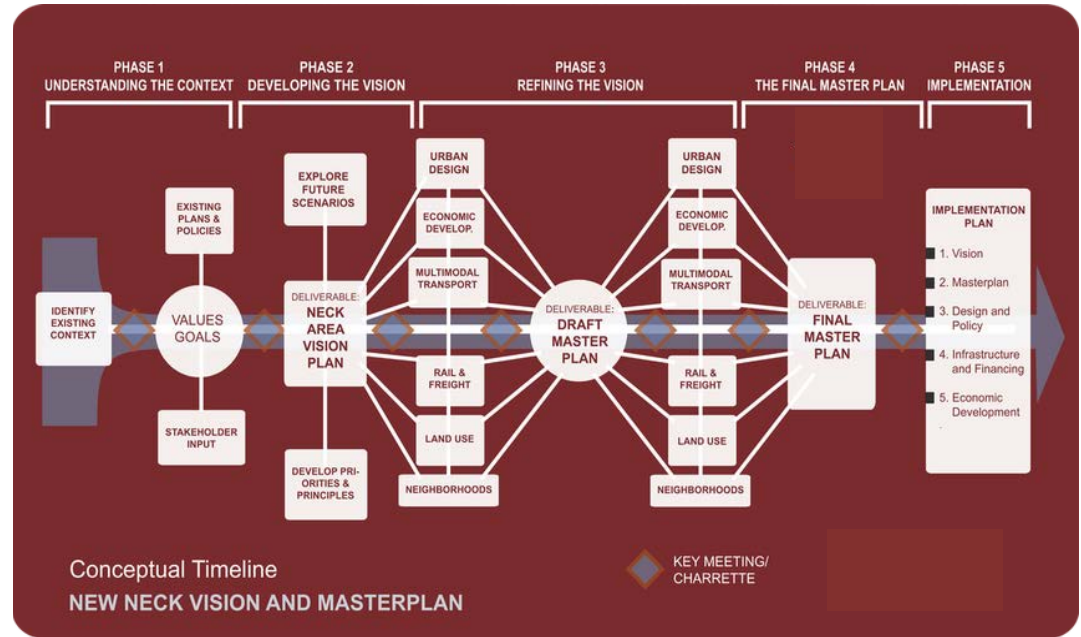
PHASE 1
UNDERSTANDING THE CONTEXT

PHASE 2
DEVELOPING THE VISION

PHASE 3
REFINING THE VISION

PHASE 4
THE FINAL MASTER PLAN

PHASE 5
IMPLEMENTATION

IDENTIFY EXISTING CONTEXT

EXISTING PLANS & POLICIES

VALUES GOALS

STAKEHOLDER INPUT

EXPLORE FUTURE SCENARIOS

DELIVERABLE: NECK AREA VISION PLAN

DEVELOP PRIORITIES & PRINCIPLES

URBAN DESIGN

ECONOMIC DEVELOP.

MULTIMODAL TRANSPORT

RAIL & FREIGHT

LAND USE

NEIGHBORHOODS

DELIVERABLE: DRAFT MASTER PLAN

URBAN DESIGN

ECONOMIC DEVELOP.

MULTIMODAL TRANSPORT

RAIL & FREIGHT

LAND USE

NEIGHBORHOODS

DELIVERABLE: FINAL MASTER PLAN

IMPLEMENTATION PLAN

1. Vision

2. Masterplan

3. Design and Policy

4. Infrastructure and Financing

5. Economic Development

Conceptual Timeline

NEW NECK VISION AND MASTERPLAN

KEY MEETING/ CHARRETTE